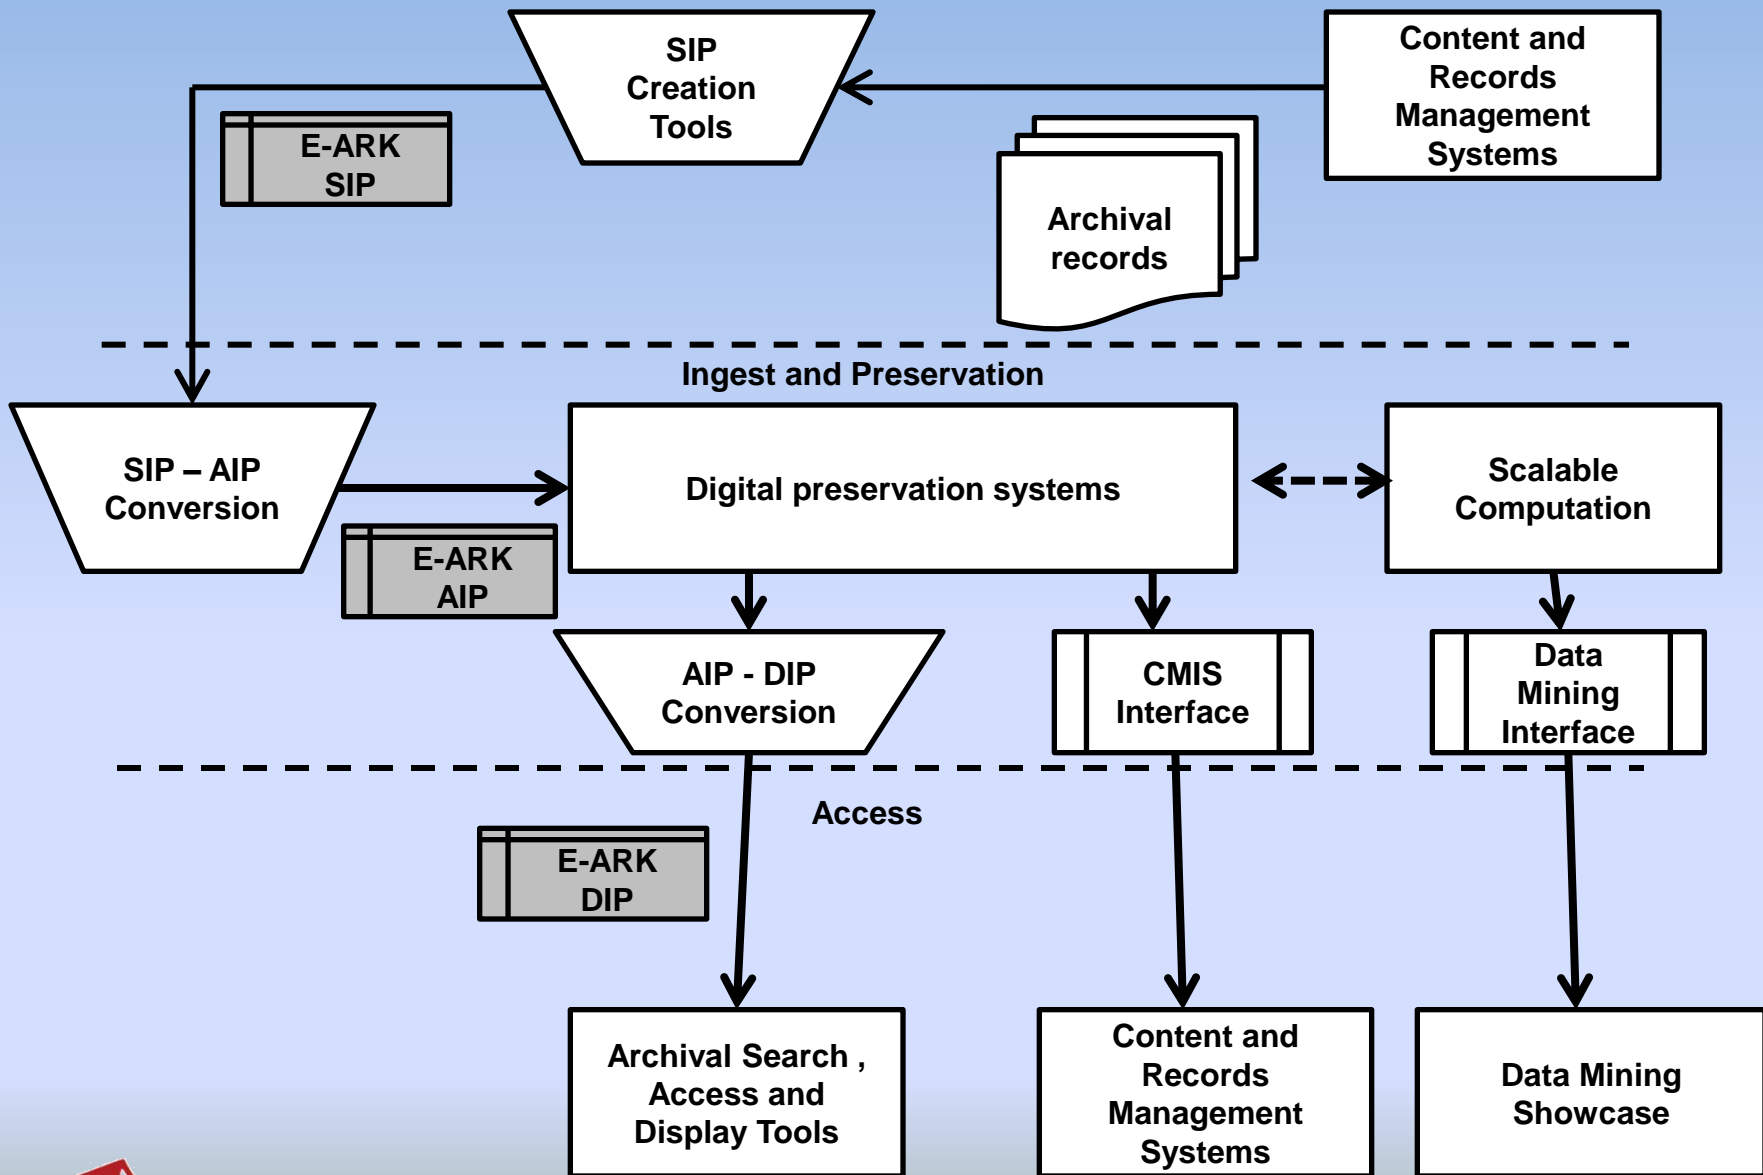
SIP Creation Tools

Content and Records Management Systems

E-ARK SIP

Archival records

Ingest and Preservation

SIP – AIP Conversion

Digital preservation systems

Scalable Computation

E-ARK AIP

AIP - DIP Conversion

CMIS Interface

Data Mining Interface

Access

E-ARK DIP

Archival Search , Access and Display Tools

Content and Records Management Systems

Data Mining Showcase